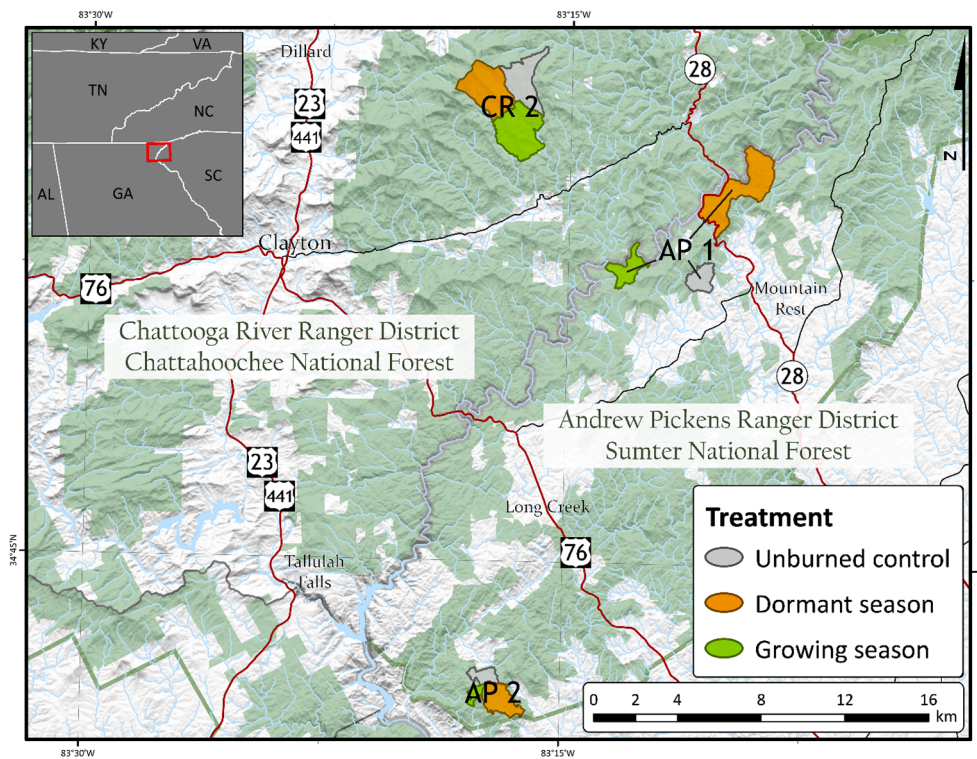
83°30'W
83°15'W
KY
VA
TN
NC
AL
GA
SC
Dillard
23
441
CR 2
28
N
Clayton
AP 1
76
Mountain Rest
Chattooga River Ranger District
Chattahoochee National Forest
28
Andrew Pickens Ranger District
Sumter National Forest
23
441
Long Creek
Treatment
34°45'N
76
Unburned control
Tallulah Falls
Dormant season
Growing season
AP 2
0 2 4 8 12 16
km
83°30'W
83°15'W